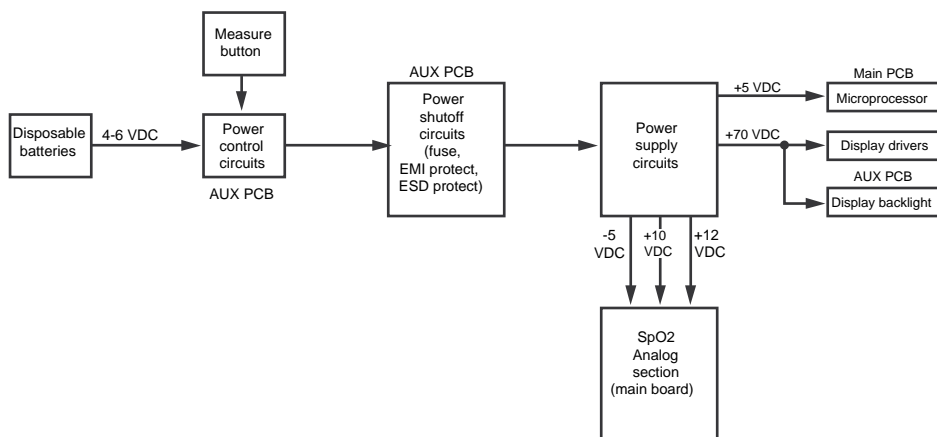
Measure button

Disposable batteries

4-6 VDC

Power control circuits

AUX PCB

AUX PCB

Power shutoff circuits (fuse, EMI protect, ESD protect)

Power supply circuits

+5 VDC

+70 VDC

Main PCB

Microprocessor

Display drivers

AUX PCB

Display backlight

-5 VDC

+10 VDC

+12 VDC

SpO2 Analog section (main board)